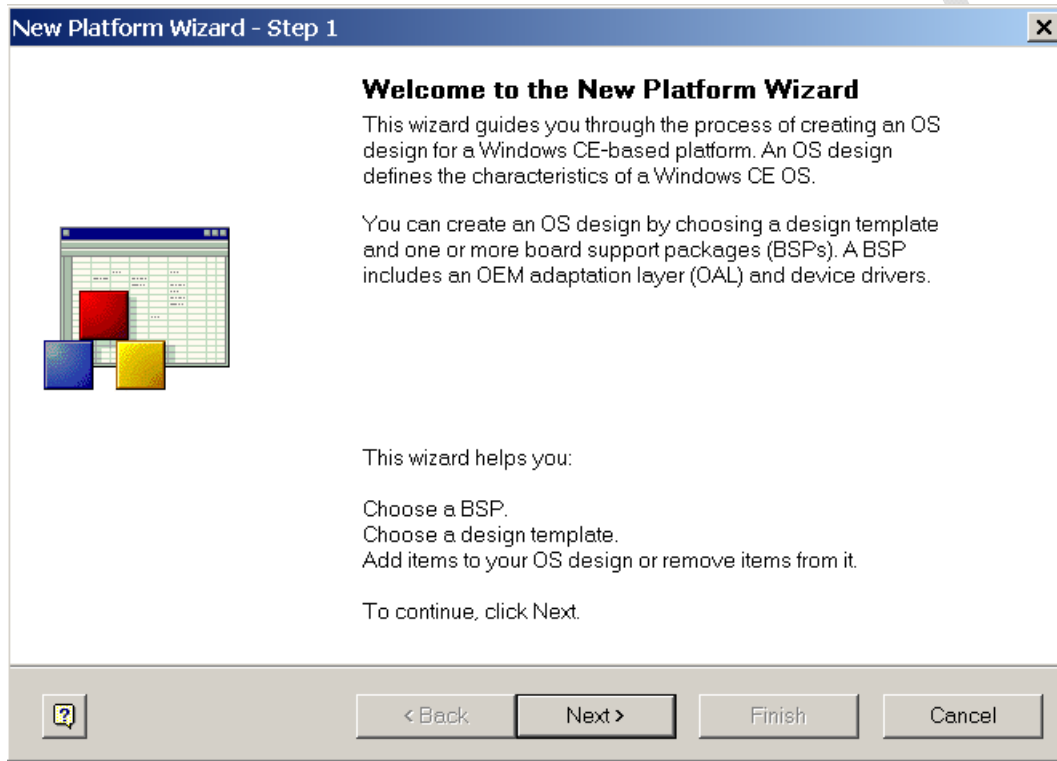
New Platform Wizard - Step 1

Welcome to the New Platform Wizard

This wizard guides you through the process of creating an OS design for a Windows CE-based platform. An OS design defines the characteristics of a Windows CE OS.

You can create an OS design by choosing a design template and one or more board support packages (BSPs). A BSP includes an OEM adaptation layer (OAL) and device drivers.

This wizard helps you:

Choose a BSP.
Choose a design template.
Add items to your OS design or remove items from it.

To continue, click Next.

< Back
Next >
Finish
Cancel